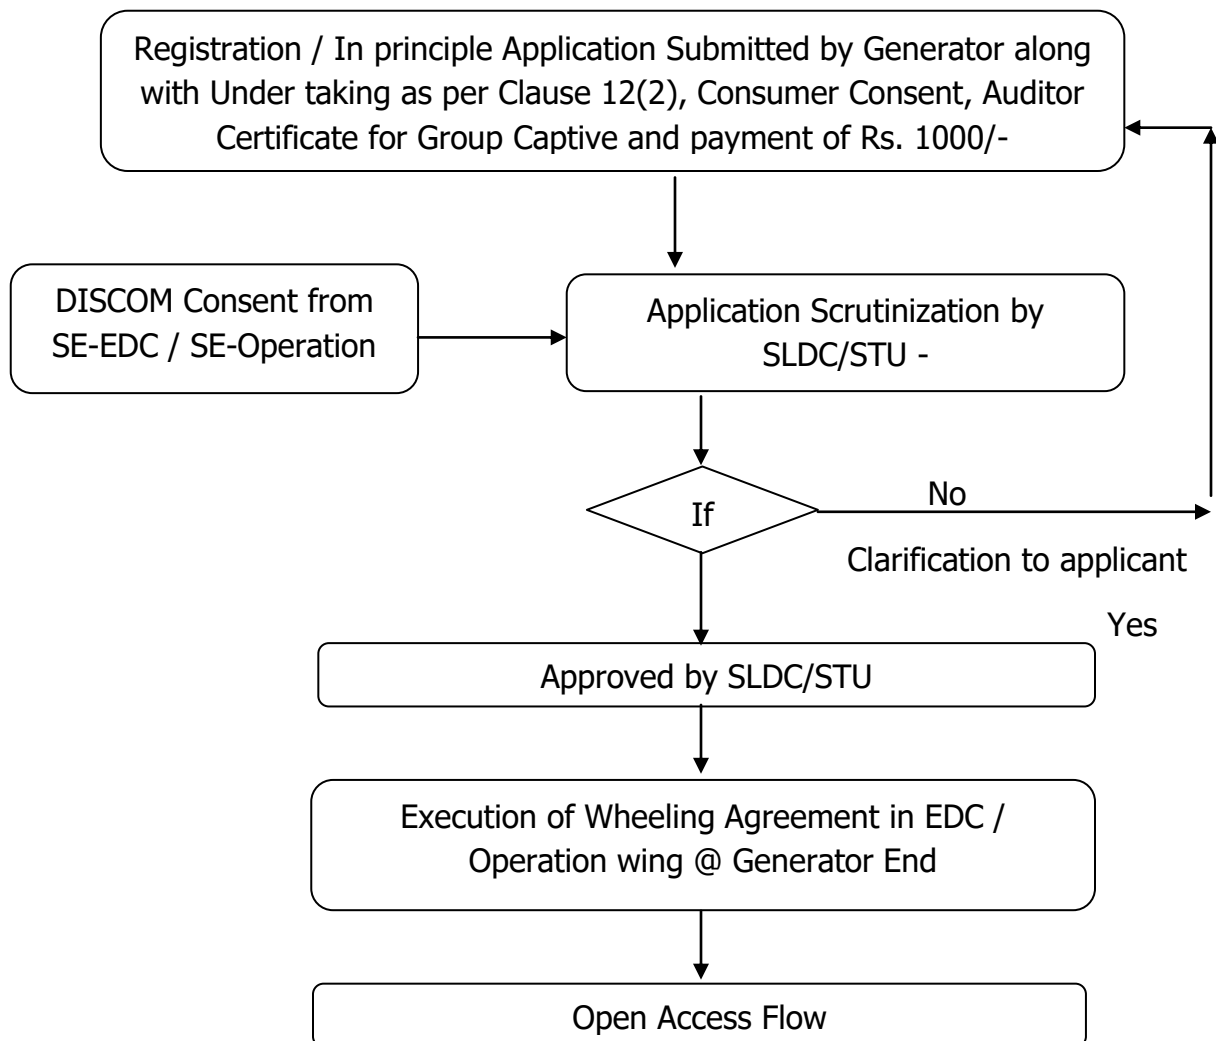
Registration / In principle Application Submitted by Generator along with Under taking as per Clause 12(2), Consumer Consent, Auditor Certificate for Group Captive and payment of Rs. 1000/-

DISCOM Consent from SE-EDC / SE-Operation

Application Scrutinization by SLDC/STU -

If

No

Clarification to applicant

Yes

Approved by SLDC/STU

Execution of Wheeling Agreement in EDC / Operation wing @ Generator End

Open Access Flow